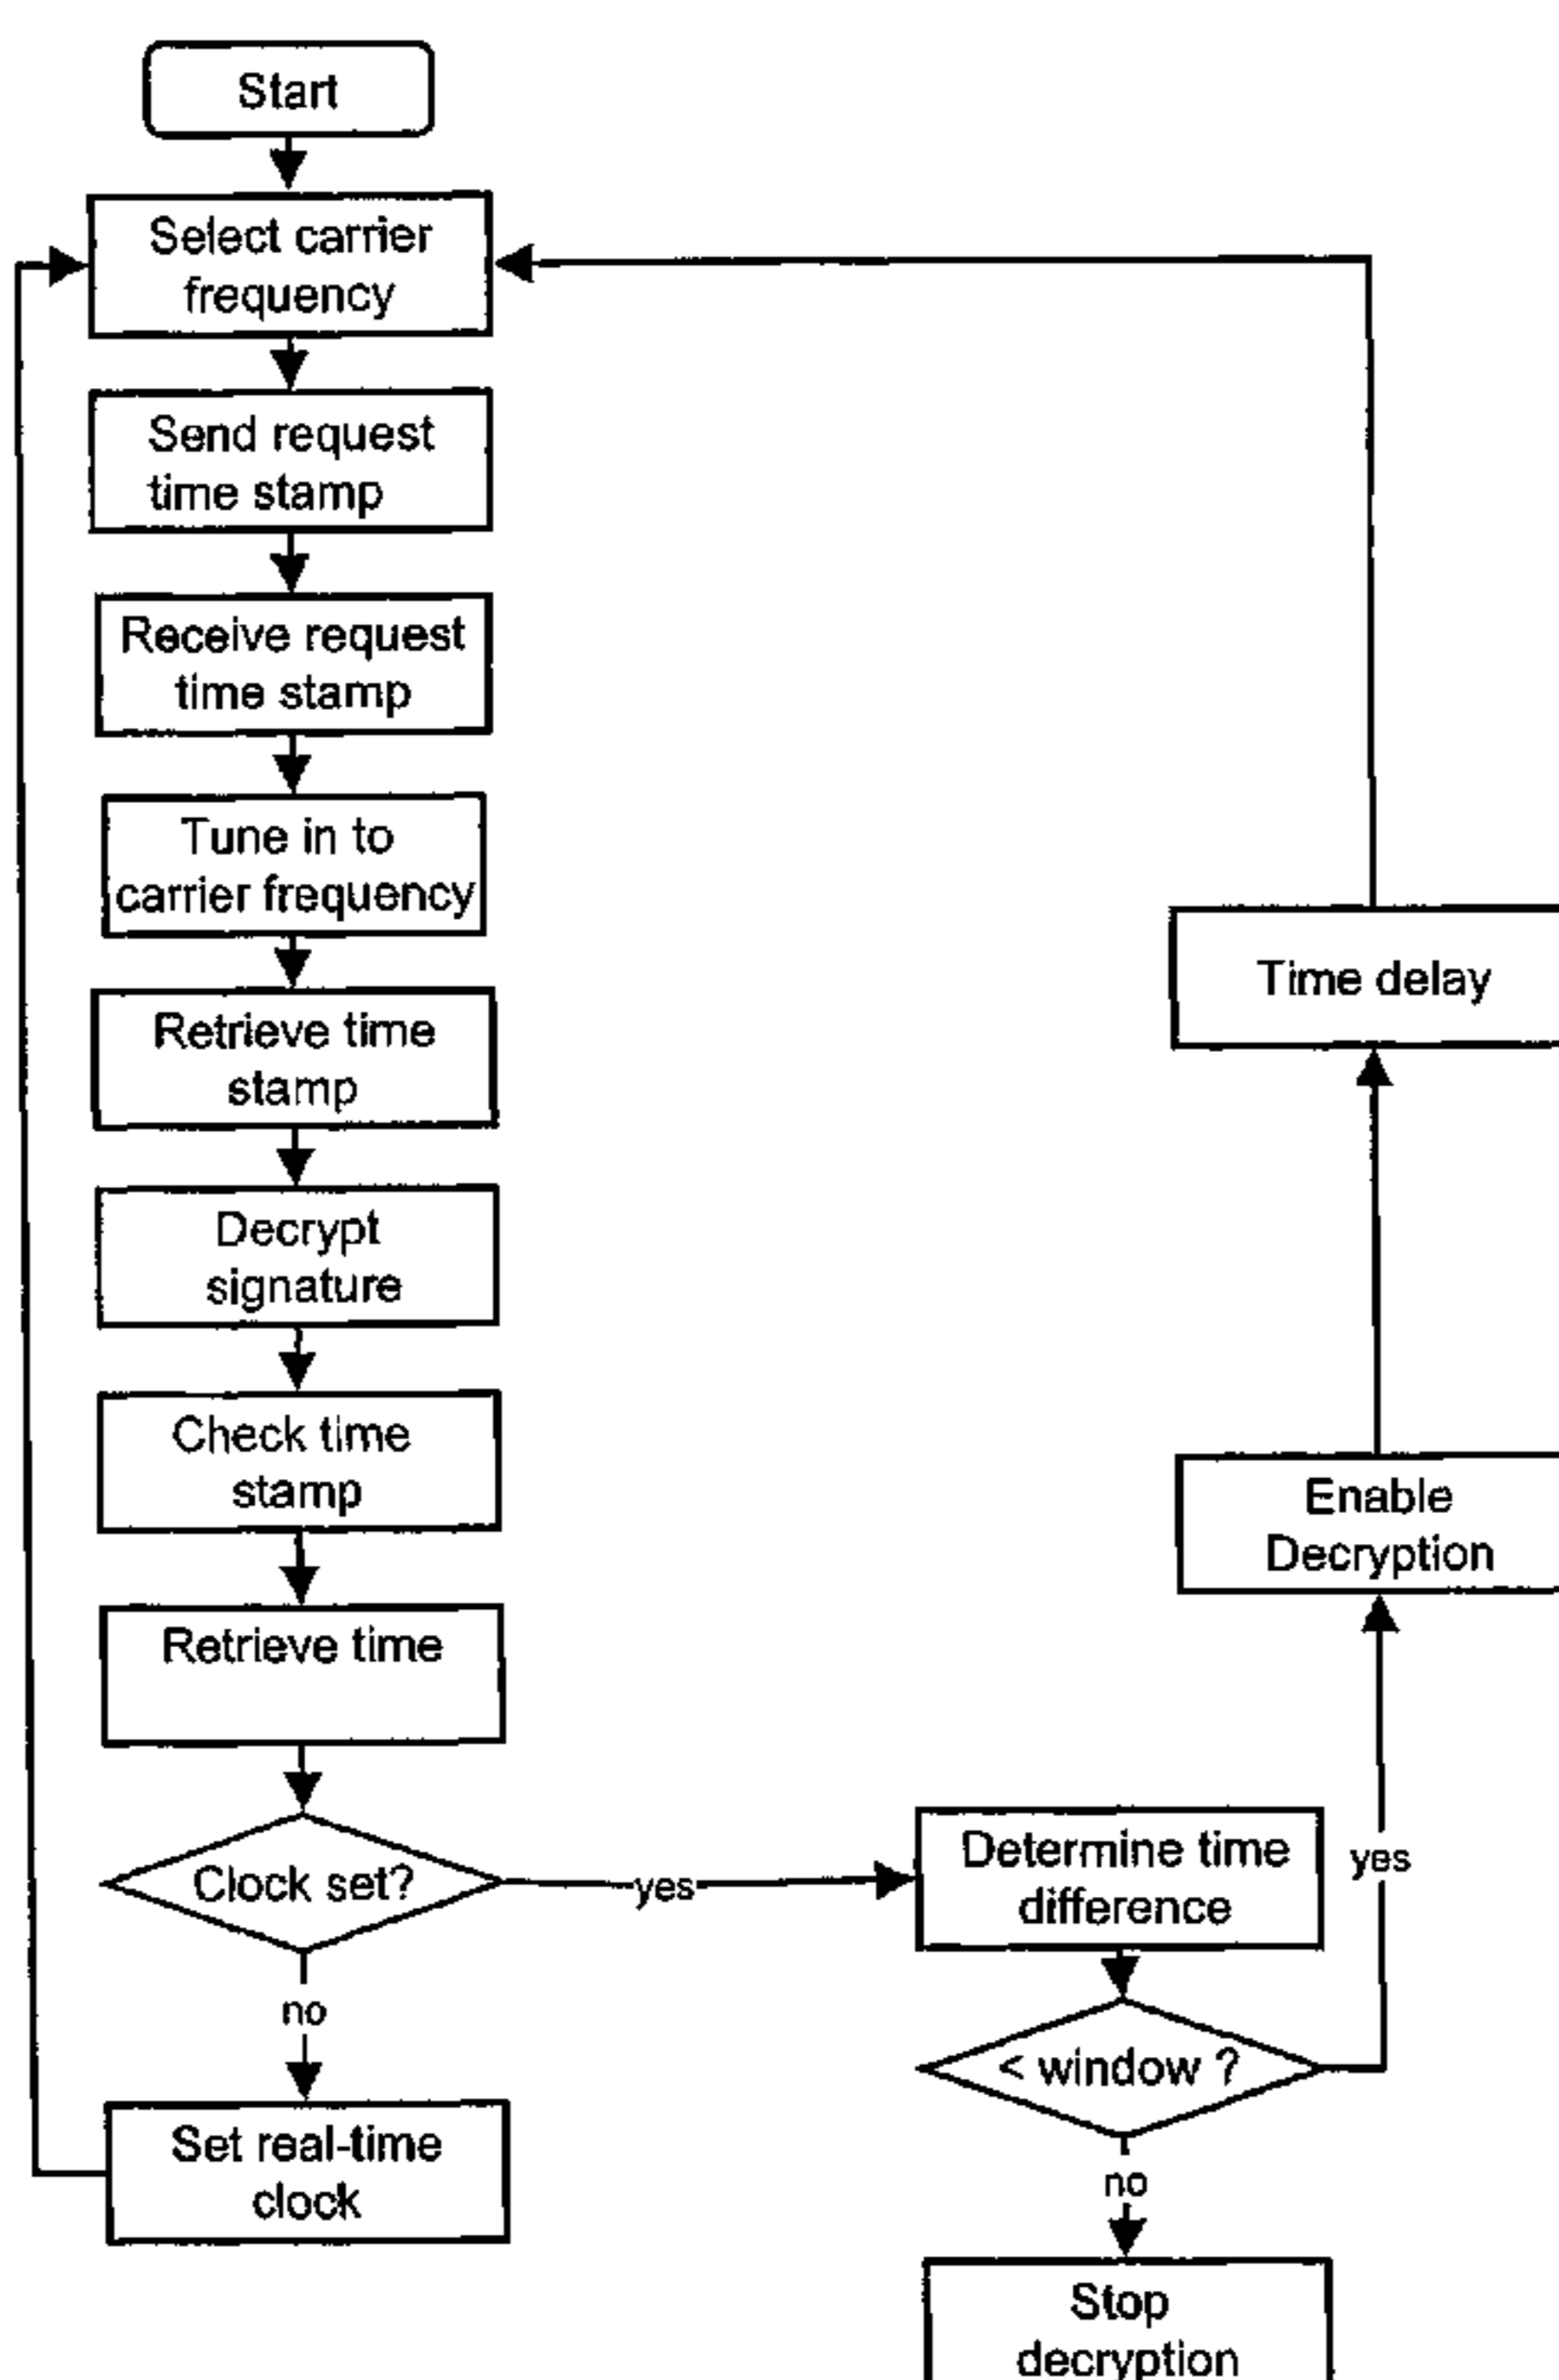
Start

Select carrier frequency

Send request time stamp

Receive request time stamp

Tune in to carrier frequency

Retrieve time stamp

Decrypt signature

Check time stamp

Retrieve time

Clock set?

yes

no

Set real-time clock

Determine time difference

< window ?

no

Stop decryption

yes

Enable Decryption

Time delay